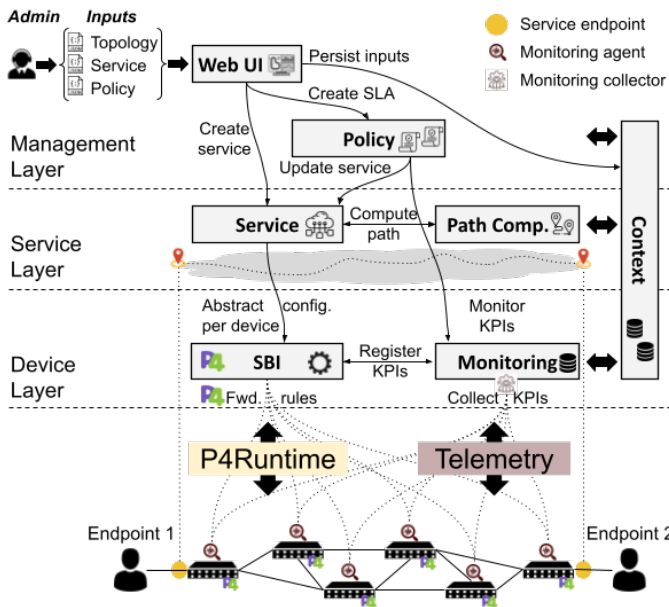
Admin Inputs
Topology
Service
Policy

Web UI
Persist inputs
Create SLA

Service endpoint
Monitoring agent
Monitoring collector

Management Layer
Create service
Policy
Update service

Service Layer
Service
Compute path
Path Comp.
Context

Abstract config. per device
Monitor KPIs

Device Layer
SBI
Register KPIs
Monitoring
Fwd. rules
Collect KPIs

P4Runtime
Telemetry

Endpoint 1
Endpoint 2